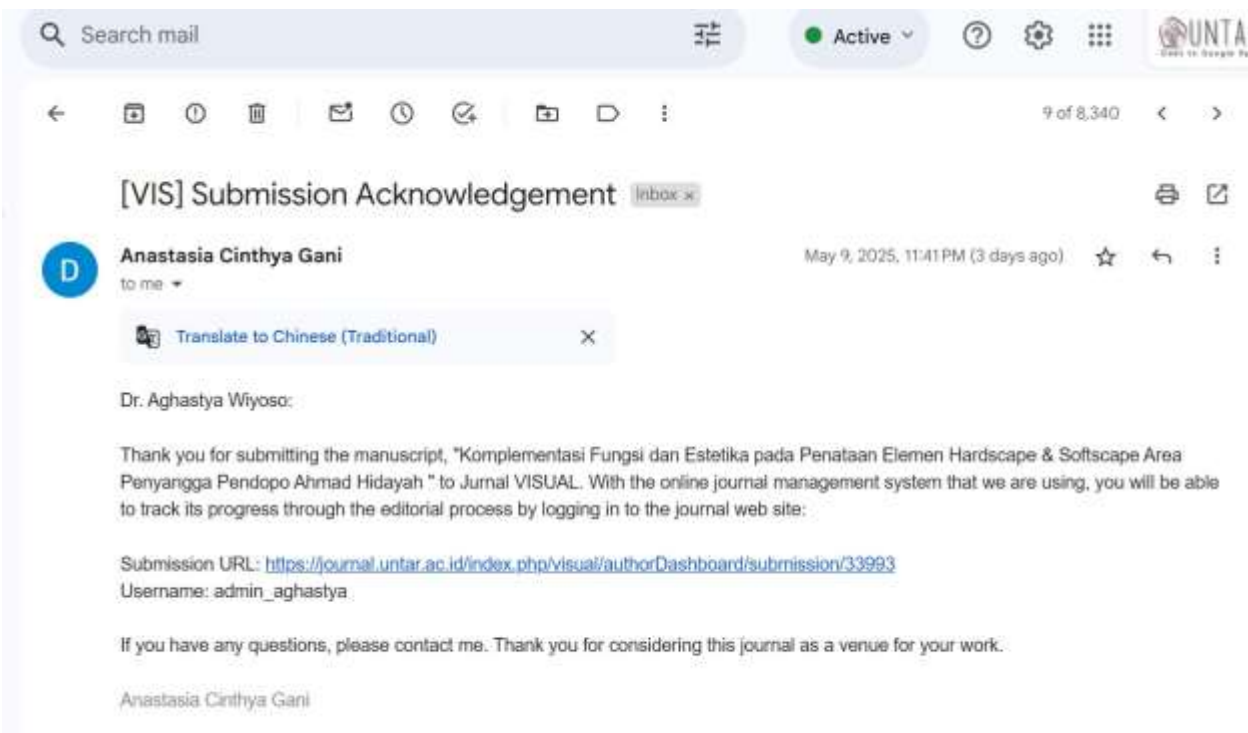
Search mail

Active

UNTA

9 of 8,340

[VIS] Submission Acknowledgement Inbox ×

D

Anastasia Cinthya Gani

to me

May 9, 2025, 11:41 PM (3 days ago)

Translate to Chinese (Traditional)

Dr. Aghastya Wiyoso:

Thank you for submitting the manuscript, "Komplementasi Fungsi dan Estetika pada Penataan Elemen Hardscape & Softscape Area Penyangga Pendopo Ahmad Hidayah " to Jurnal VISUAL. With the online journal management system that we are using, you will be able to track its progress through the editorial process by logging in to the journal web site:

Submission URL: https://journal.untar.ac.id/index.php/visual/authorDashboard/submission/33993
Username: admin_aghastya

If you have any questions, please contact me. Thank you for considering this journal as a venue for your work.

Anastasia Cinthya Gani